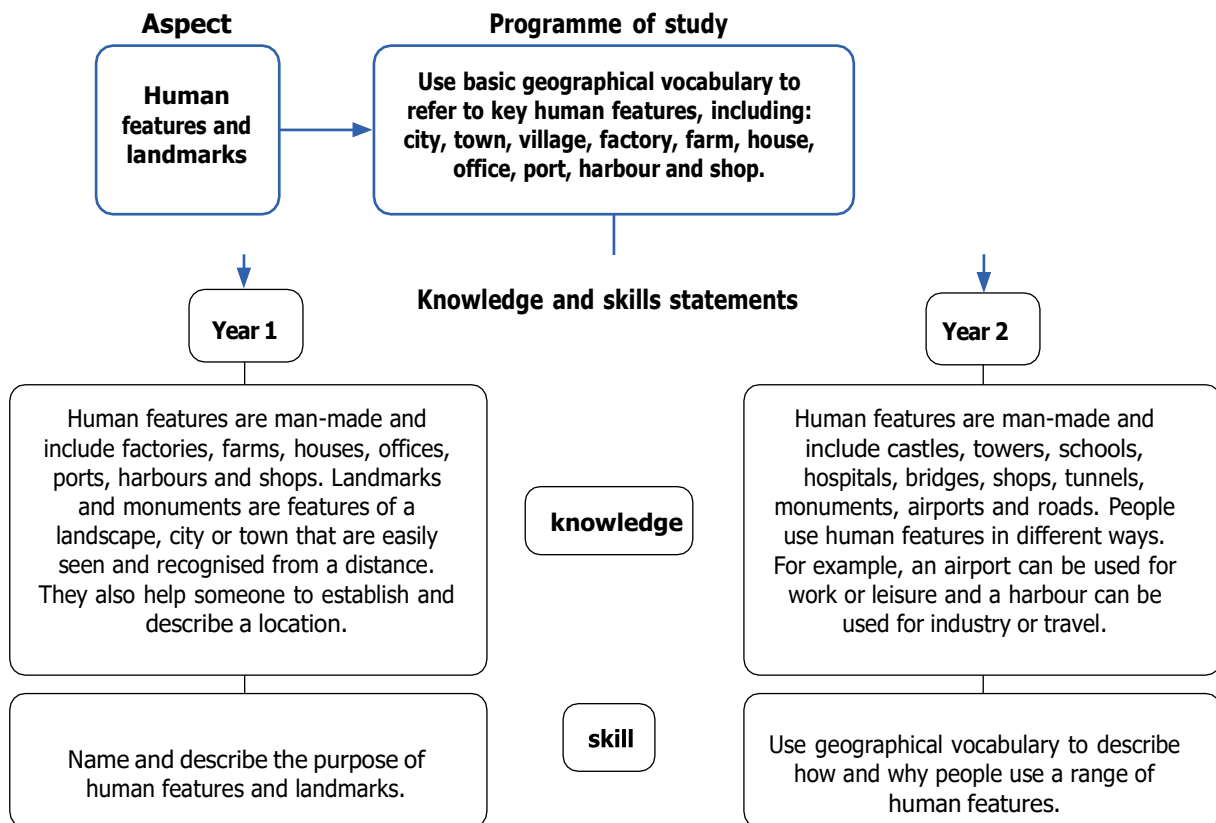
Aspect

Programme of study

Human features and landmarks

Use basic geographical vocabulary to refer to key human features, including: city, town, village, factory, farm, house, office, port, harbour and shop.

Knowledge and skills statements

Year 1

Year 2

Human features are man-made and include factories, farms, houses, offices, ports, harbours and shops. Landmarks and monuments are features of a landscape, city or town that are easily seen and recognised from a distance. They also help someone to establish and describe a location.

knowledge

Human features are man-made and include castles, towers, schools, hospitals, bridges, shops, tunnels, monuments, airports and roads. People use human features in different ways. For example, an airport can be used for work or leisure and a harbour can be used for industry or travel.

Name and describe the purpose of human features and landmarks.

skill

Use geographical vocabulary to describe how and why people use a range of human features.